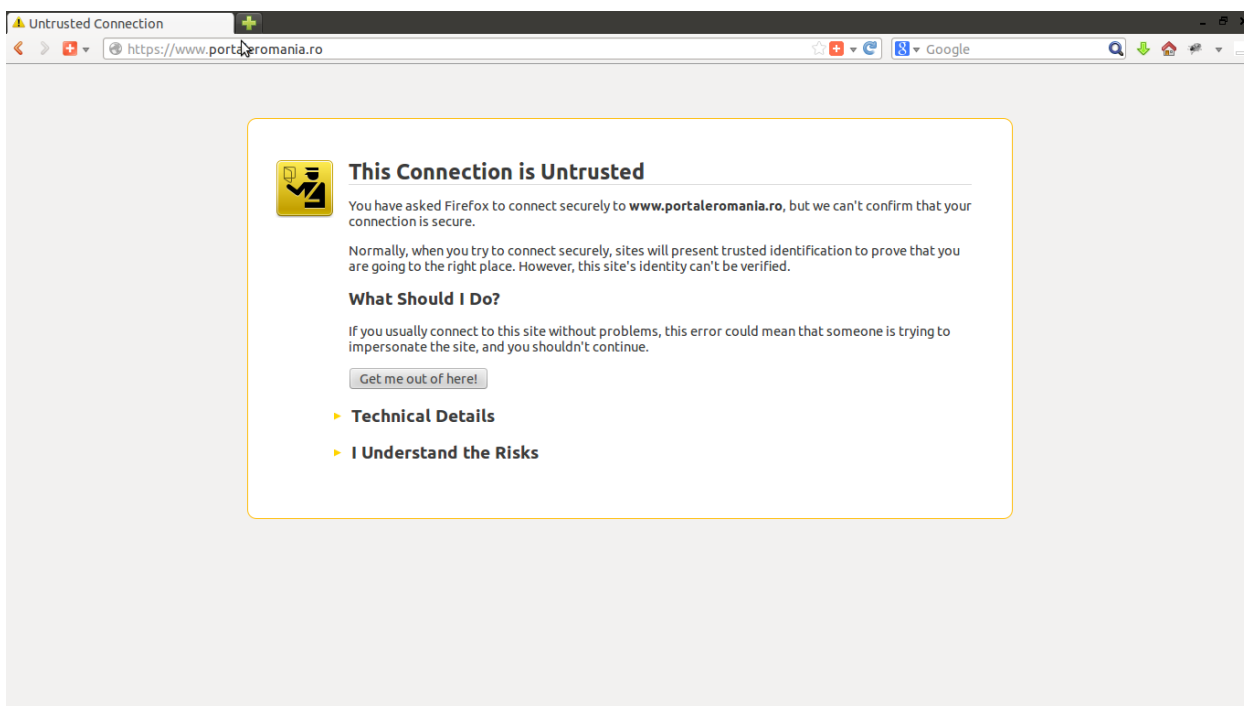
Untrusted Connection

https://www.portaleromania.ro

Google

This Connection is Untrusted

You have asked Firefox to connect securely to **www.portaleromania.ro**, but we can't confirm that your connection is secure.

Normally, when you try to connect securely, sites will present trusted identification to prove that you are going to the right place. However, this site's identity can't be verified.

What Should I Do?

If you usually connect to this site without problems, this error could mean that someone is trying to impersonate the site, and you shouldn't continue.

Get me out of here!

Technical Details

I Understand the Risks